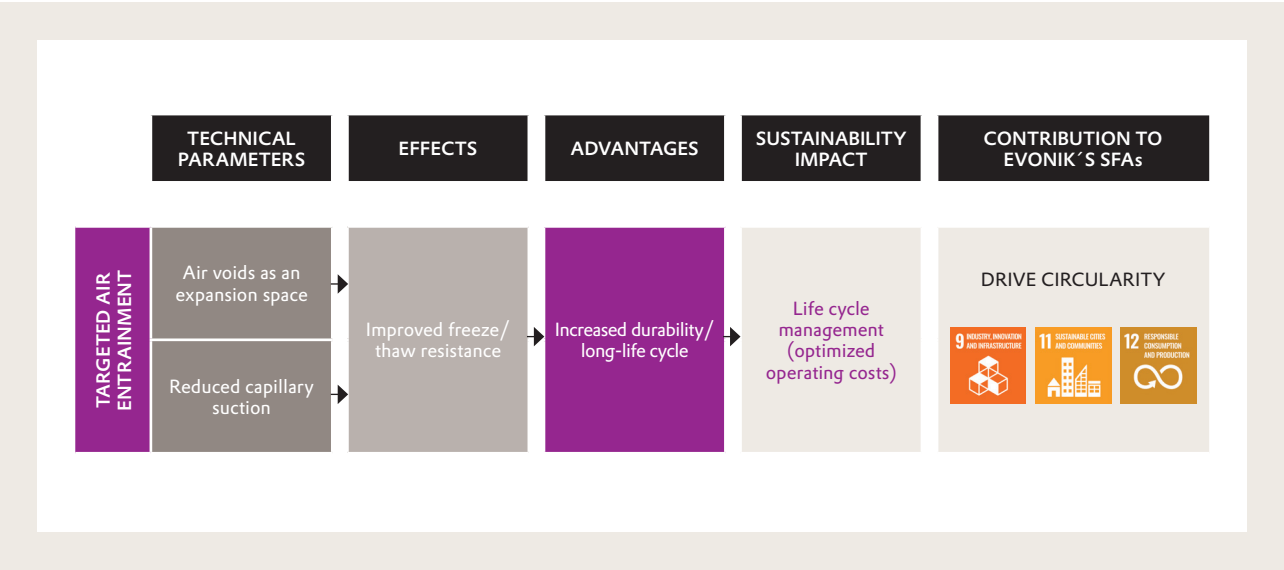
TECHNICAL PARAMETERS

EFFECTS

ADVANTAGES

SUSTAINABILITY IMPACT

CONTRIBUTION TO EVONIK´S SFAs

TARGETED AIR ENTRAINMENT

Air voids as an expansion space

Reduced capillary suction

Improved freeze/ thaw resistance

Increased durability/ long-life cycle

Life cycle management (optimized operating costs)

DRIVE CIRCULARITY

9 INDUSTRY, INNOVATION AND INFRASTRUCTURE

11 SUSTAINABLE CITIES AND COMMUNITIES

12 RESPONSIBLE CONSUMPTION AND PRODUCTION